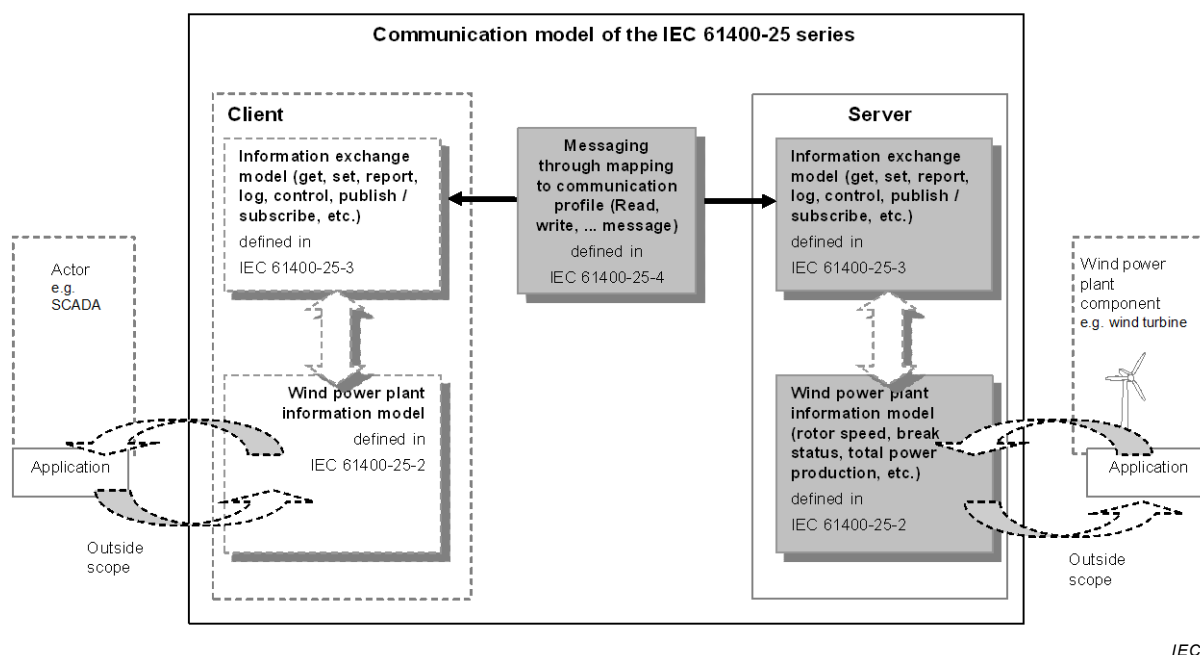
Communication model of the IEC 61400-25 series

Client

Information exchange model (get, set, report, log, control, publish / subscribe, etc.)

defined in

IEC 61400-25-3

Messaging through mapping to communication profile (Read, write, ... message)

defined in

IEC 61400-25-4

Server

Information exchange model (get, set, report, log, control, publish / subscribe, etc.)

defined in

IEC 61400-25-3

Actor e.g. SCADA

Wind power plant information model

defined in

IEC 61400-25-2

Wind power plant information model (rotor speed, break status, total power production, etc.)

defined in

IEC 61400-25-2

Wind power plant component e.g. wind turbine

Application

Application

Outside scope

Outside scope

IEC